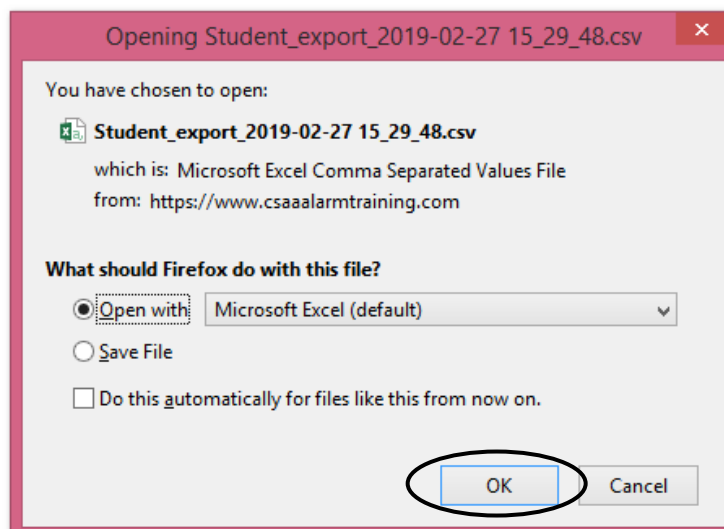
Opening Student_export_2019-02-27 15_29_48.csv

You have chosen to open:

Student_export_2019-02-27 15_29_48.csv

which is: Microsoft Excel Comma Separated Values File

from: https://www.csaaalarmtraining.com

What should Firefox do with this file?

Open with Microsoft Excel (default)

Save File

Do this automatically for files like this from now on.

OK Cancel